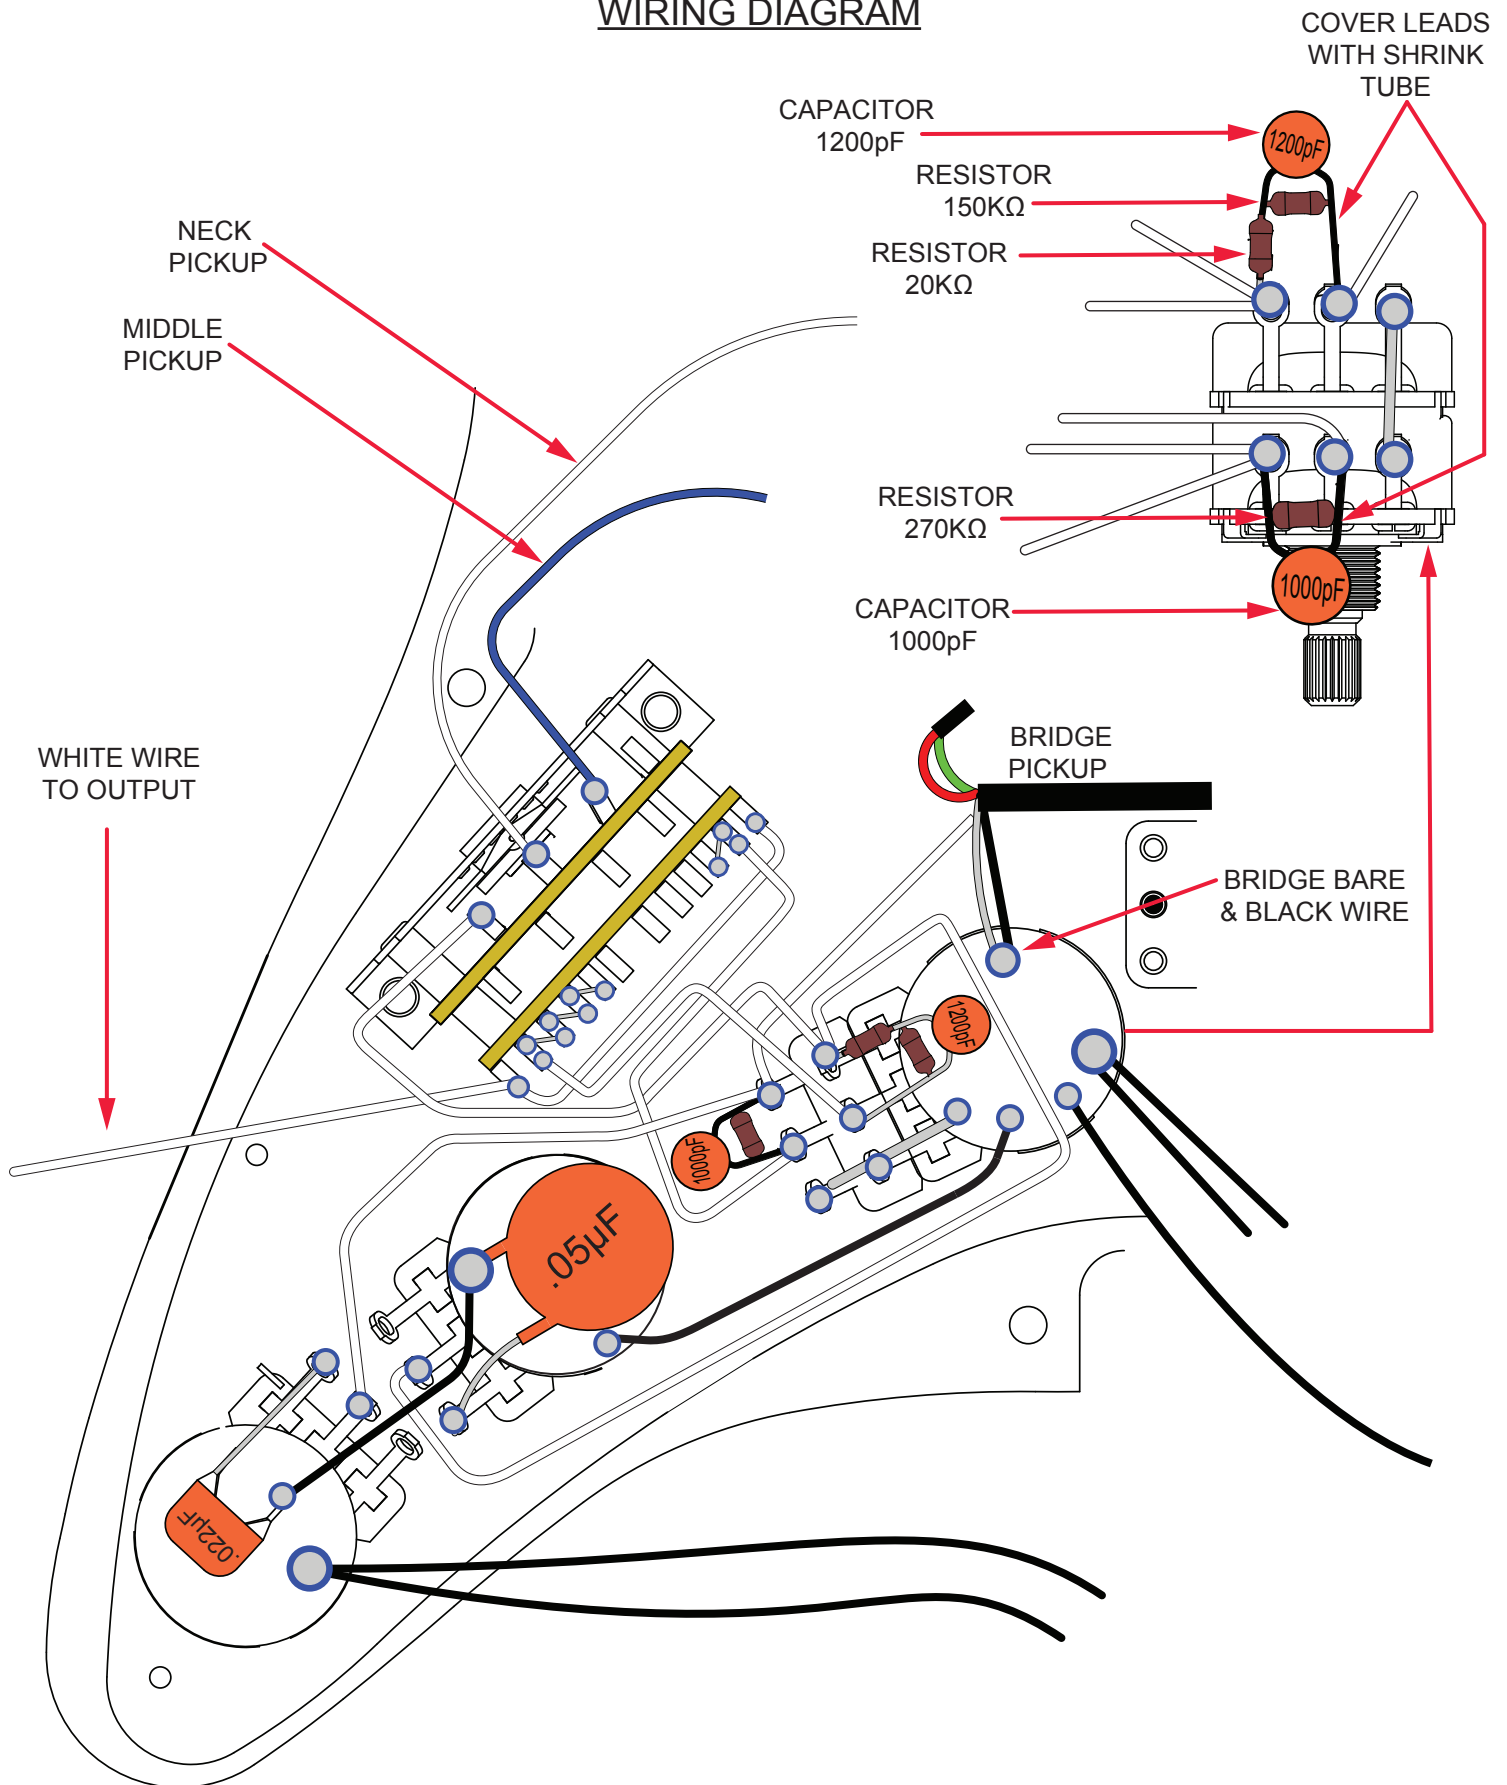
WIRING DIAGRAM

COVER LEADS WITH SHRINK TUBE

CAPACITOR 1200pF

1200pF

RESISTOR 150KΩ

RESISTOR 20KΩ

NECK PICKUP

MIDDLE PICKUP

RESISTOR 270KΩ

1000pF

CAPACITOR 1000pF

BRIDGE PICKUP

WHITE WIRE TO OUTPUT

BRIDGE BARE & BLACK WIRE

1200pF

1000pF

.05µF

.022µF